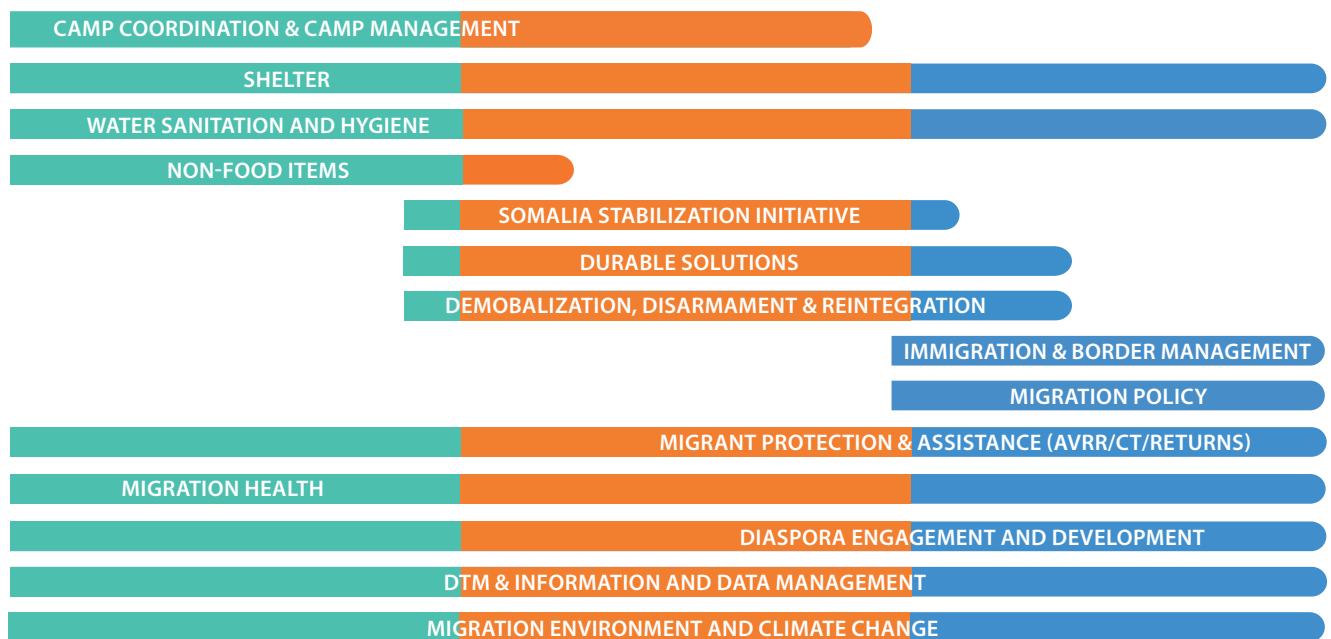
CAMP COORDINATION & CAMP MANAGEMENT

SHELTER

WATER SANITATION AND HYGIENE

NON-FOOD ITEMS

SOMALIA STABILIZATION INITIATIVE

DURABLE SOLUTIONS

DEMOBALIZATION, DISARMAMENT & REINTEGRATION

IMMIGRATION & BORDER MANAGEMENT

MIGRATION POLICY

MIGRANT PROTECTION & ASSISTANCE (AVRR/CT/RETURNS)

MIGRATION HEALTH

DIASPORA ENGAGEMENT AND DEVELOPMENT

DTM & INFORMATION AND DATA MANAGEMENT

MIGRATION ENVIRONMENT AND CLIMATE CHANGE